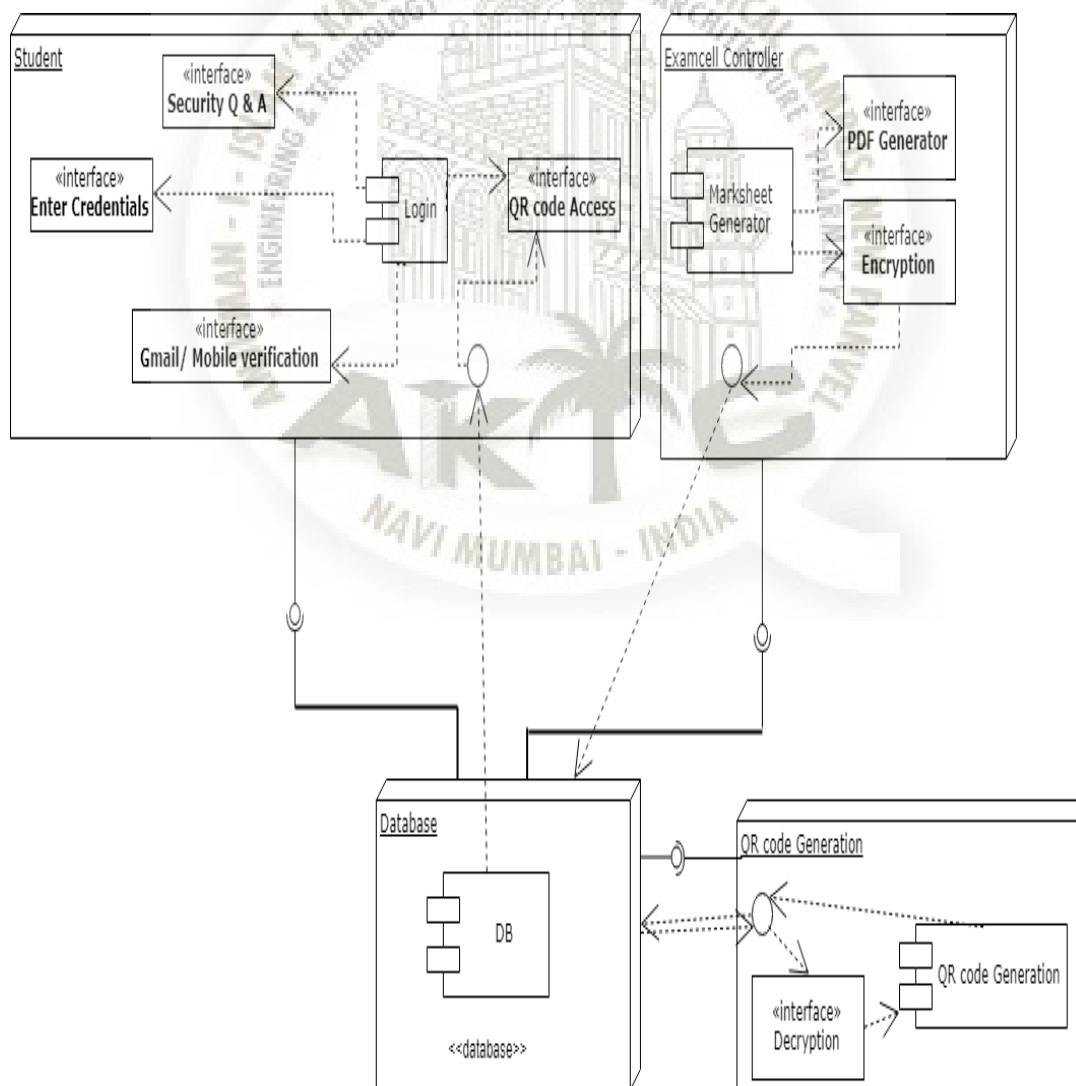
Student

«interface»
Security Q & A

«interface»
Enter Credentials

Login

«interface»
QR code Access

«interface»
Gmail/ Mobile verification

Examcell Controller

«interface»
PDF Generator

Marksheet Generator

«interface»
Encryption

NAVI MUMBAI - INDIA

Database

DB

<<database>>

QR code Generation

QR code Generation

«interface»
Decryption